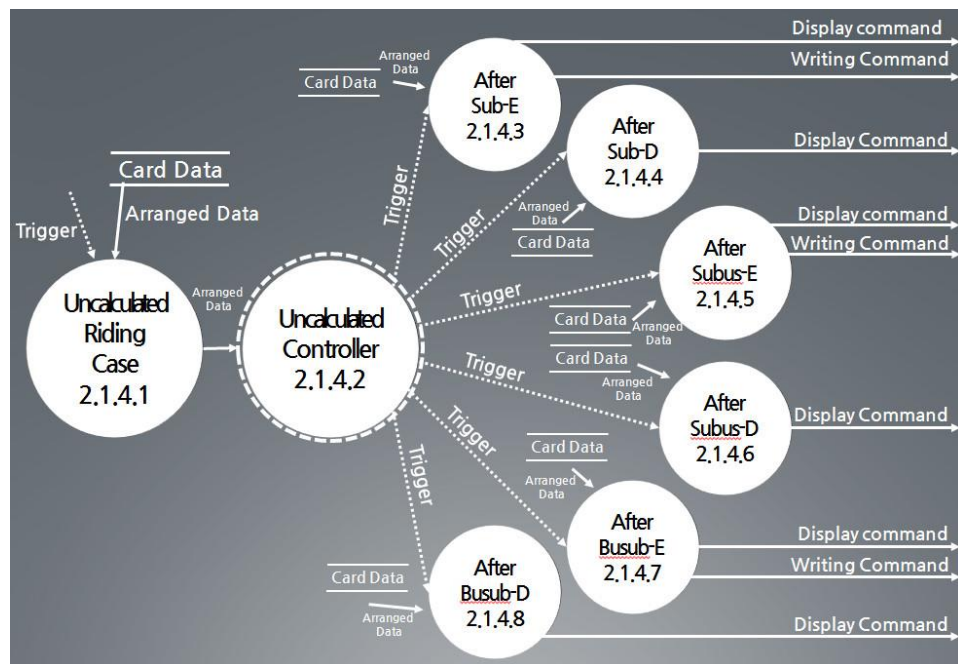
Card Data

Arranged Data

Trigger

Uncalculated Riding Case 2.1.4.1

Arranged Data

Uncalculated Controller 2.1.4.2

Card Data

Arranged Data

After Sub-E 2.1.4.3

Display command

Writing Command

Trigger

After Sub-D 2.1.4.4

Display Command

Trigger

Arranged Data

Card Data

After Subus-E 2.1.4.5

Display command

Writing Command

Trigger

Card Data

Arranged Data

Card Data

Arranged Data

Trigger

After Subus-D 2.1.4.6

Display Command

Trigger

Card Data

Arranged Data

After Busub-E 2.1.4.7

Display command

Writing Command

Trigger

Card Data

Arranged Data

After Busub-D 2.1.4.8

Display Command